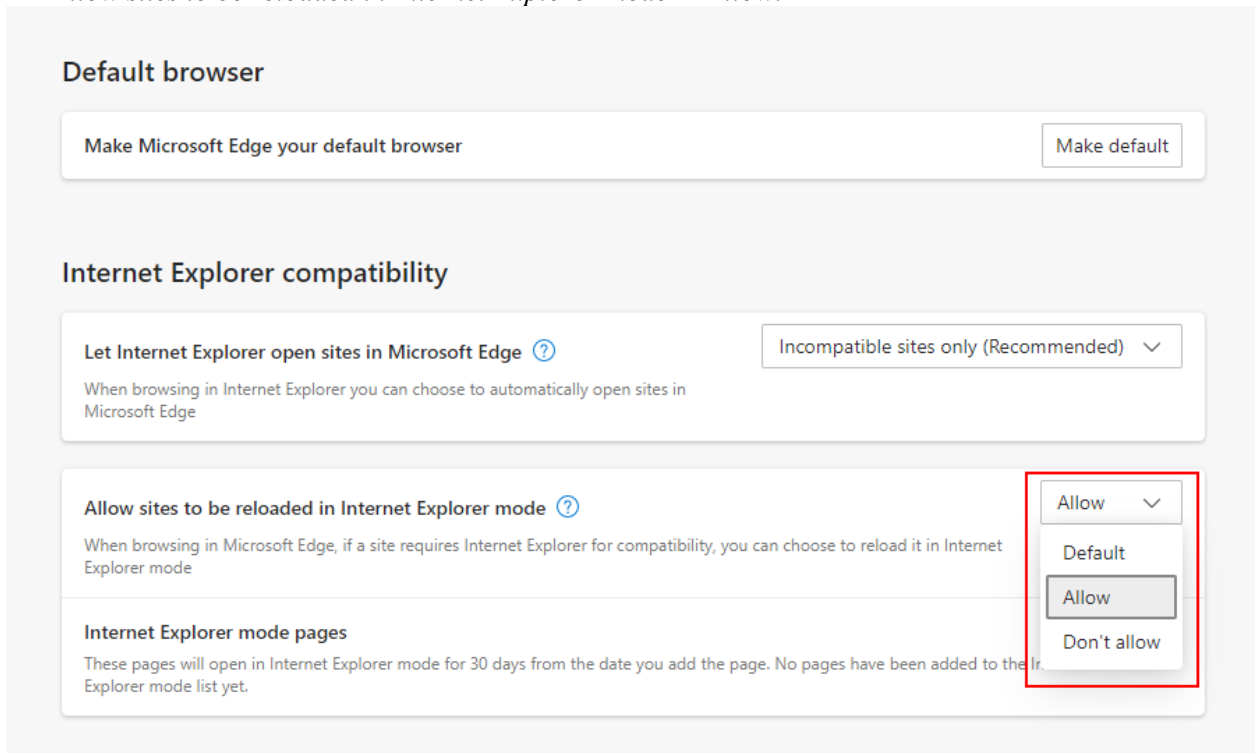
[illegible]

Default browser

Make Microsoft Edge your default browser

Make default

Internet Explorer compatibility

Let Internet Explorer open sites in Microsoft Edge ?

Incompatible sites only (Recommended)

When browsing in Internet Explorer you can choose to automatically open sites in Microsoft Edge

Allow sites to be reloaded in Internet Explorer mode ?

Allow

When browsing in Microsoft Edge, if a site requires Internet Explorer for compatibility, you can choose to reload it in Internet Explorer mode

Default

Allow

Don't allow

Internet Explorer mode pages

These pages will open in Internet Explorer mode for 30 days from the date you add the page. No pages have been added to the In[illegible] Explorer mode list yet.